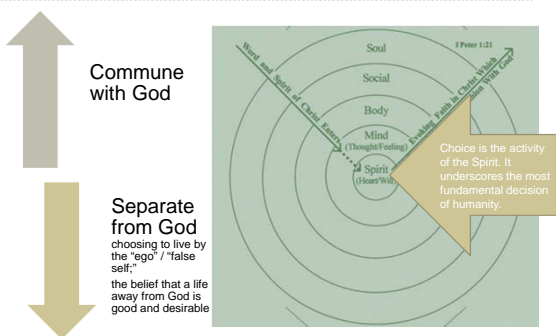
Commune with God

Separate from God
choosing to live by the "ego" / "false self;"
the belief that a life away from God is good and desirable

Soul
I Peter 1:21
Social
Body
Mind
(Thought/Feeling)
Spirit
(Heart/Will)
Word and Spirit of Christ Enters
Evoking Faith in Christ Which
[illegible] With God

Choice is the activity of the Spirit. It underscores the most fundamental decision of humanity.